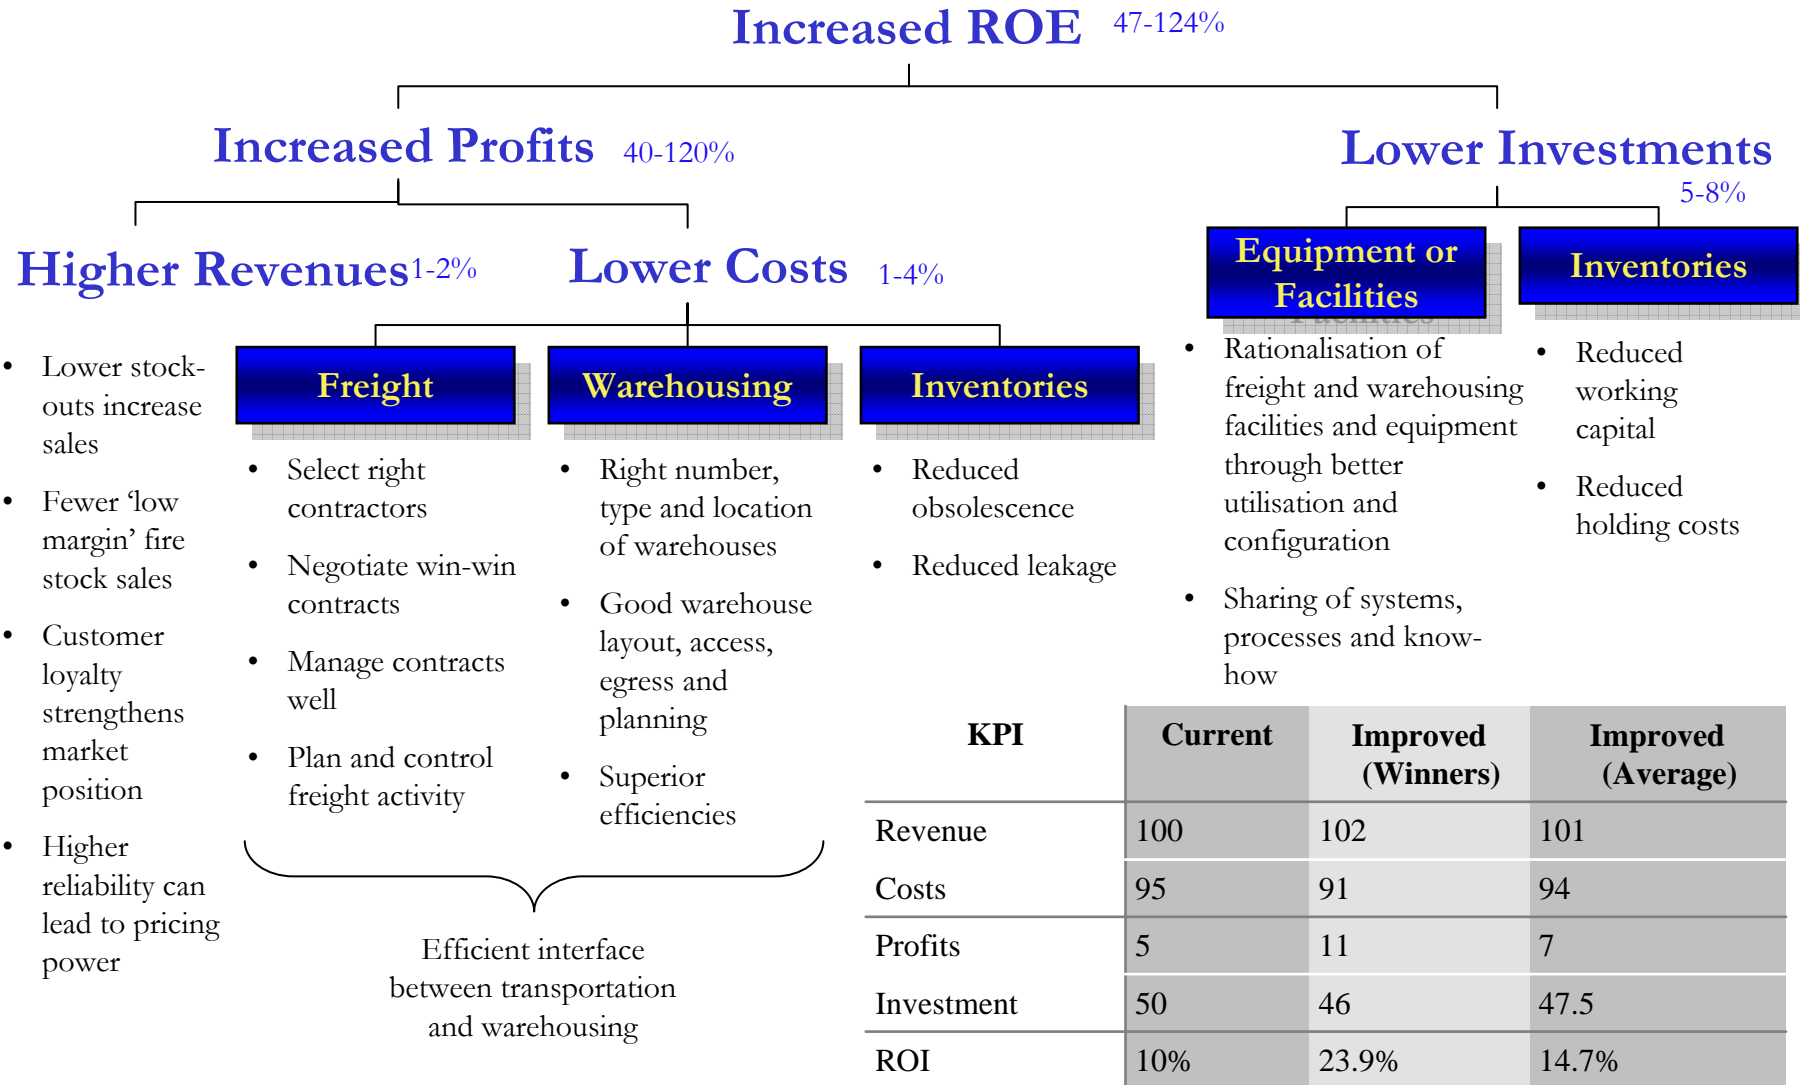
Increased ROE 47-124%

Increased Profits 40-120%

Lower Investments 5-8%

Higher Revenues 1-2%

Lower Costs 1-4%

Equipment or Facilities

Inventories

- Lower stock-outs increase sales
- Fewer 'low margin' fire stock sales
- Customer loyalty strengthens market position
- Higher reliability can lead to pricing power

Freight

- Select right contractors
- Negotiate win-win contracts
- Manage contracts well
- Plan and control freight activity

Warehousing

- Right number, type and location of warehouses
- Good warehouse layout, access, egress and planning
- Superior efficiencies

Inventories

- Reduced obsolescence
- Reduced leakage

Efficient interface between transportation and warehousing

- Rationalisation of freight and warehousing facilities and equipment through better utilisation and configuration
- Sharing of systems, processes and know-how

- Reduced working capital
- Reduced holding costs

| KPI | Current | Improved (Winners) | Improved (Average) |
|---|---|---|---|
| Revenue | 100 | 102 | 101 |
| Costs | 95 | 91 | 94 |
| Profits | 5 | 11 | 7 |
| Investment | 50 | 46 | 47.5 |
| ROI | 10% | 23.9% | 14.7% |